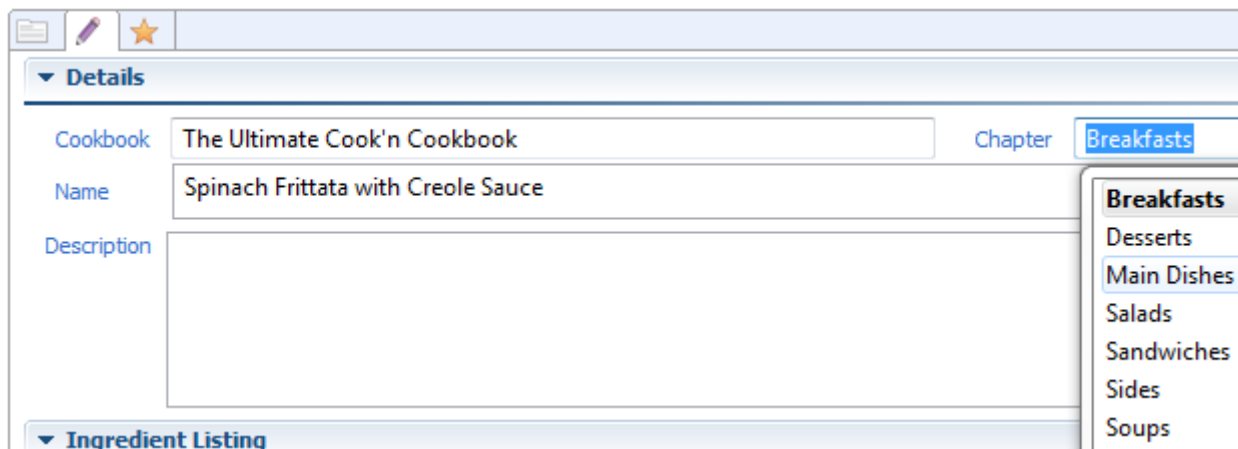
Details

Cookbook The Ultimate Cook'n Cookbook

Chapter Breakfasts

Name Spinach Frittata with Creole Sauce

Description

Breakfasts
Desserts
Main Dishes
Salads
Sandwiches
Sides
Soups

Ingredient Listing